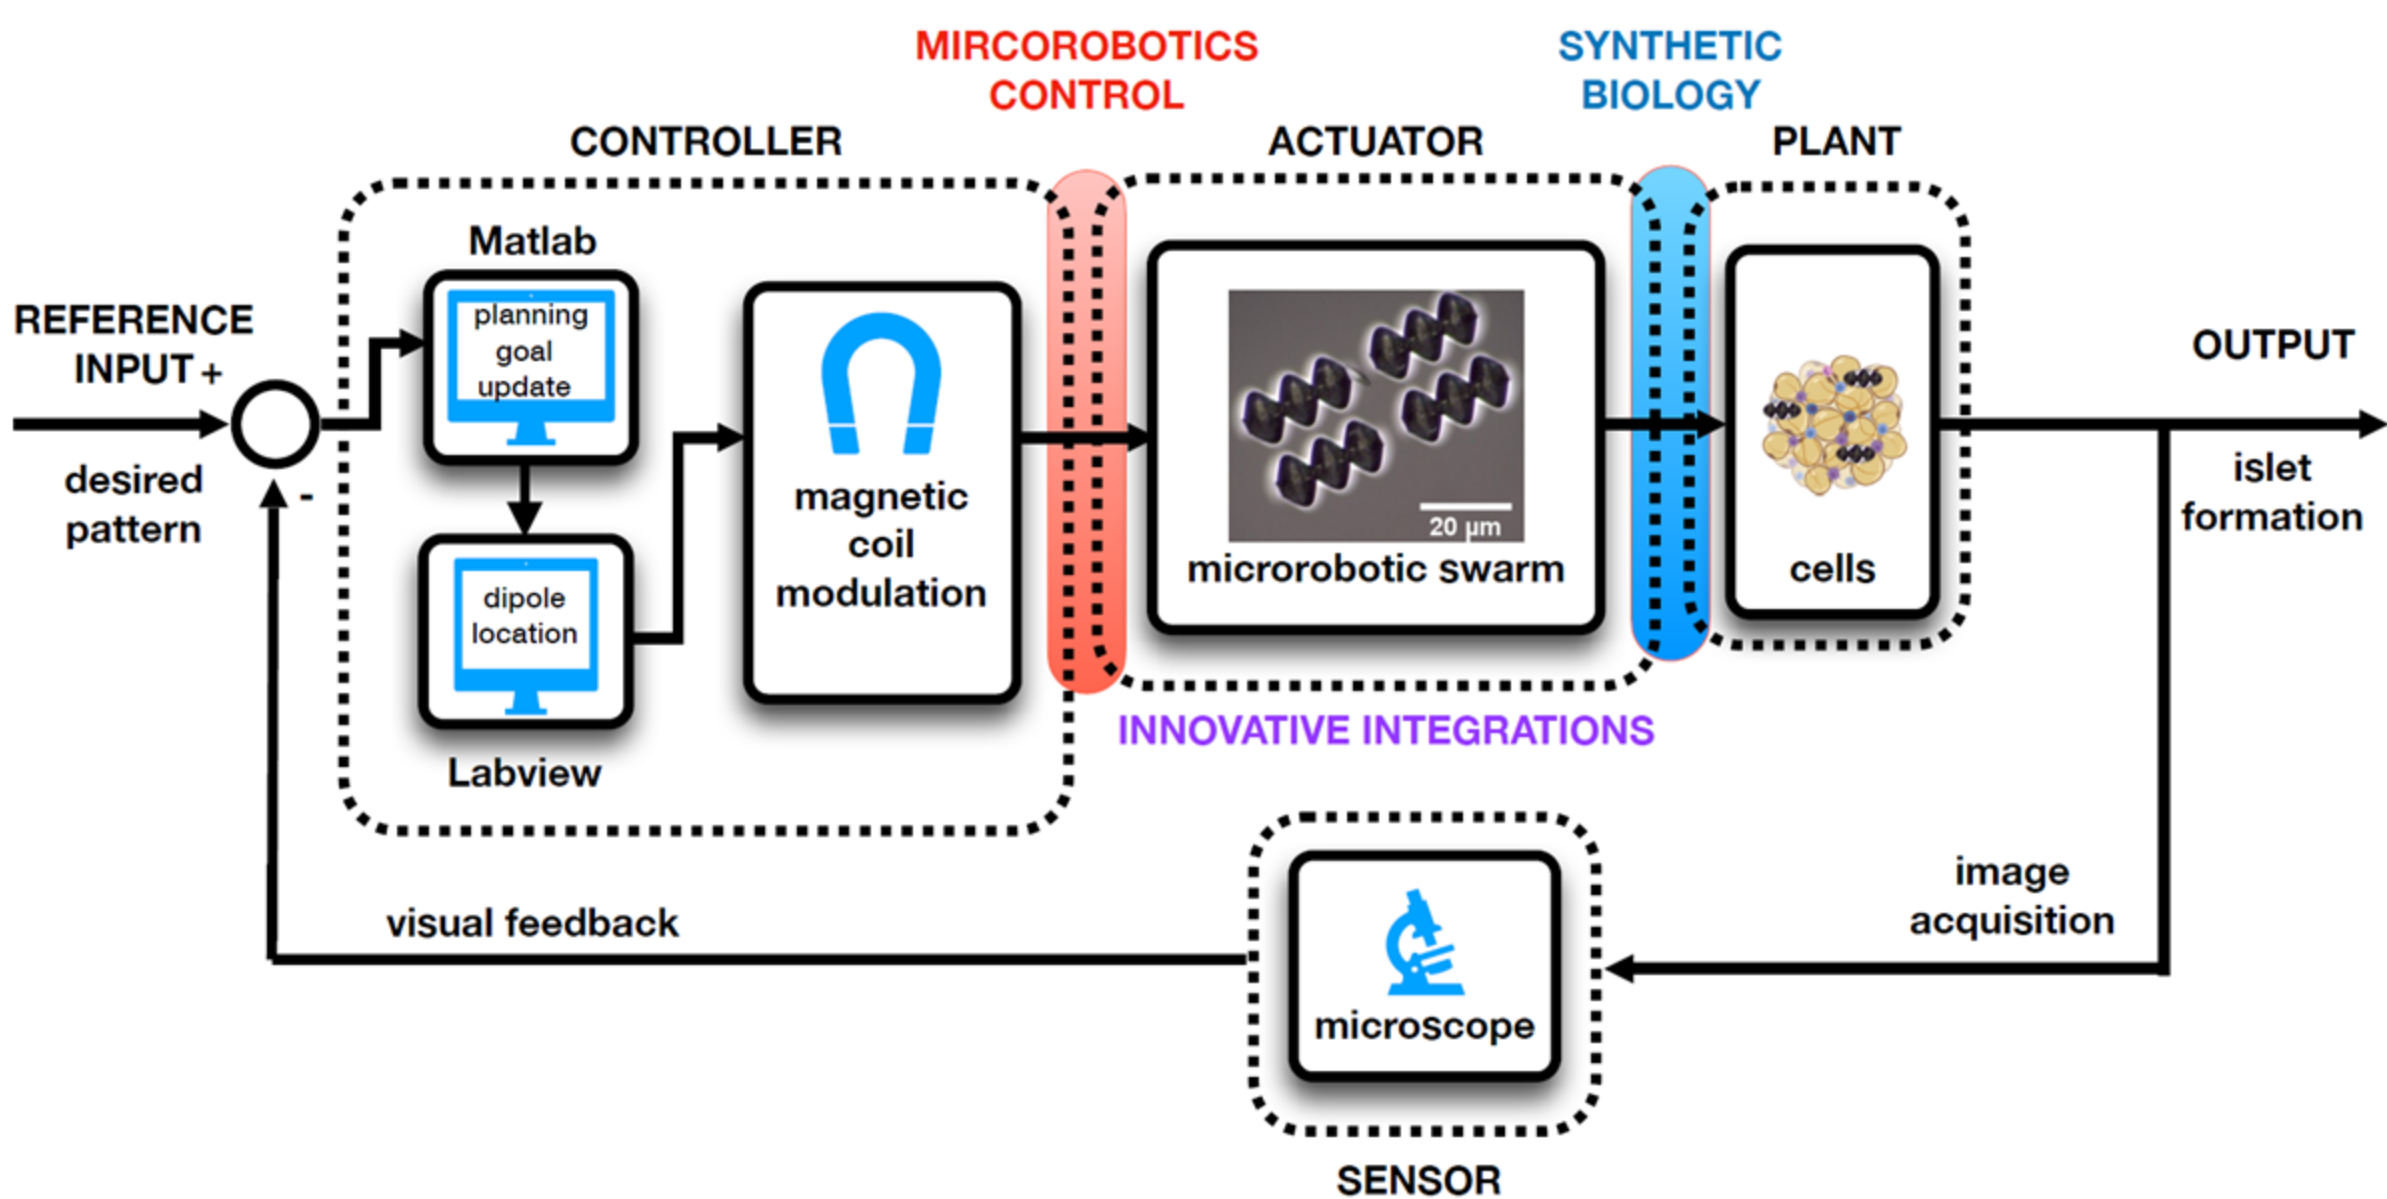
MIRCOROBOTICS CONTROL

SYNTHETIC BIOLOGY

CONTROLLER

ACTUATOR

PLANT

Matlab

planning goal update

REFERENCE INPUT +

desired pattern

-

dipole location

Labview

magnetic coil modulation

20 µm

microrobotic swarm

cells

OUTPUT

islet formation

INNOVATIVE INTEGRATIONS

image acquisition

visual feedback

microscope

SENSOR